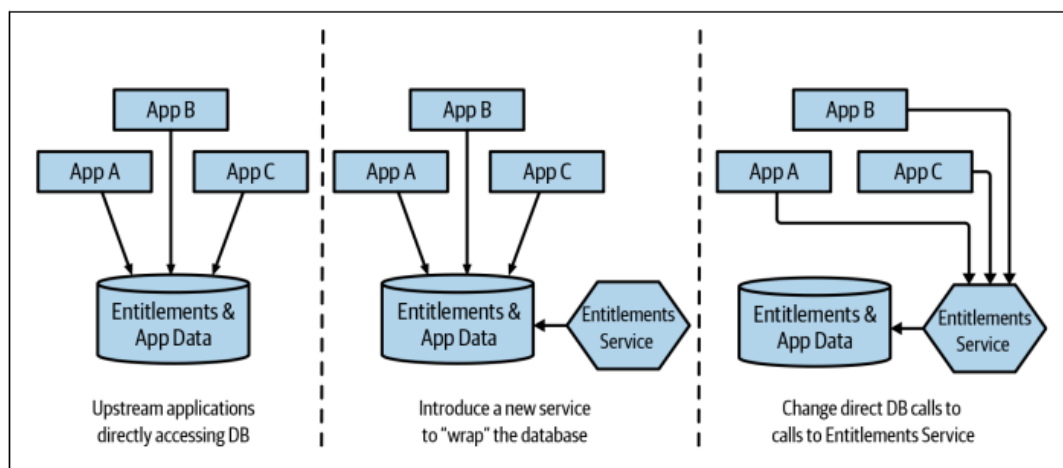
App B

App A

App C

Entitlements & App Data

Upstream applications directly accessing DB

App B

App A

App C

Entitlements & App Data

Entitlements Service

Introduce a new service to "wrap" the database

App B

App A

App C

Entitlements & App Data

Entitlements Service

Change direct DB calls to calls to Entitlements Service